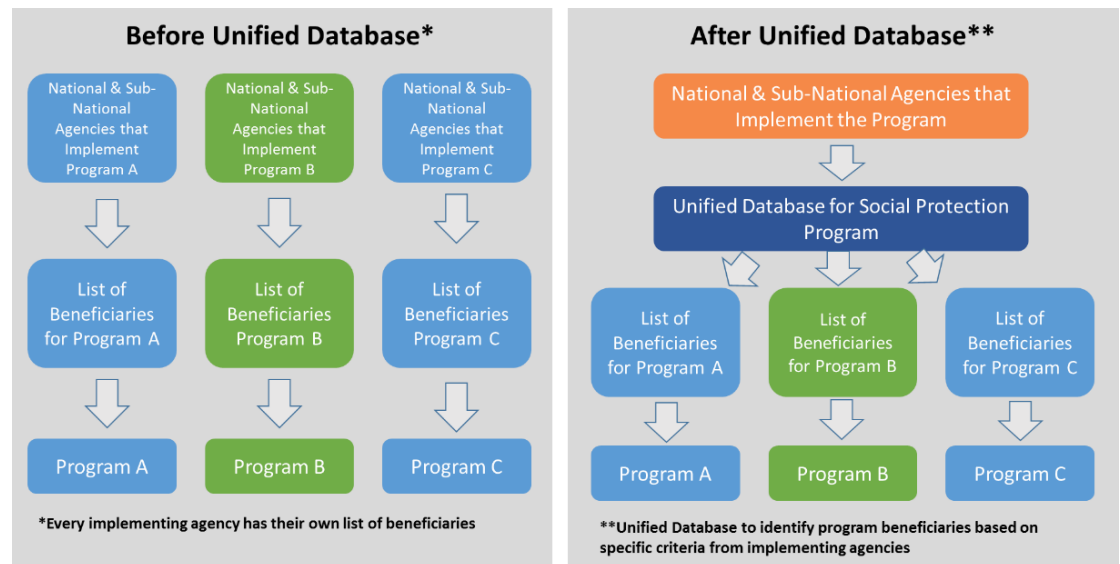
Before Unified Database*

National & Sub-National Agencies that Implement Program A

National & Sub-National Agencies that Implement Program B

National & Sub-National Agencies that Implement Program C

List of Beneficiaries for Program A

List of Beneficiaries Program B

List of Beneficiaries Program C

Program A

Program B

Program C

*Every implementing agency has their own list of beneficiaries

After Unified Database**

National & Sub-National Agencies that Implement the Program

Unified Database for Social Protection Program

List of Beneficiaries for Program A

List of Beneficiaries for Program B

List of Beneficiaries for Program C

Program A

Program B

Program C

**Unified Database to identify program beneficiaries based on specific criteria from implementing agencies